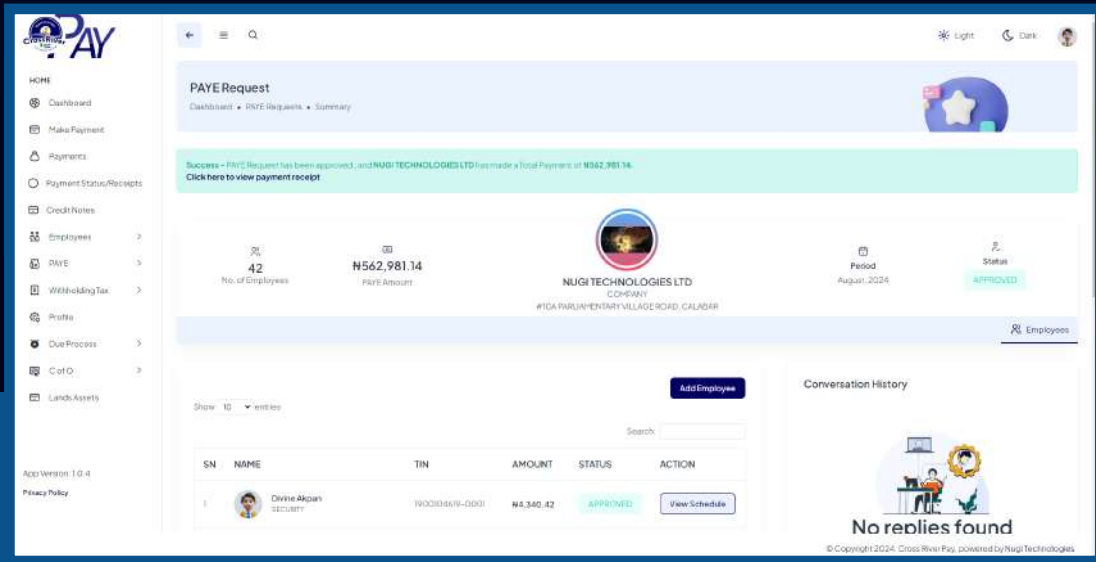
CrossRiver PAY

HOME
Dashboard
Make Payment
Payments
Payment Status/Receipts
Credit Notes
Employees
PAYE
Withholding Tax
Profile
Due Process
C of O
Lands Assets

App Version: 1.0.4
Privacy Policy

Light
Dark

PAYE Request
Dashboard • PAYE Requests • Summary

Success - PAYE Request has been approved, and NUGI TECHNOLOGIES LTD has made a Total Payment of ₦562,981.14.
Click here to view payment receipt

42
No. of Employees

₦562,981.14
PAYE Amount

NUGI TECHNOLOGIES LTD
COMPANY
#10A PARLIAMENTARY VILLAGE ROAD, CALABAR

Period
August, 2024

Status
APPROVED

Employees

Add Employee

Show 10 entries

Search:

| SN | NAME | TIN | AMOUNT | STATUS | ACTION |
|---|---|---|---|---|---|
| 1 | Divine Akpan SECURITY | 1900104619-0001 | ₦4,340.42 | APPROVED | View Schedule |

Conversation History

No replies found

© Copyright 2024. Cross River Pay, powered by Nugi Technologies